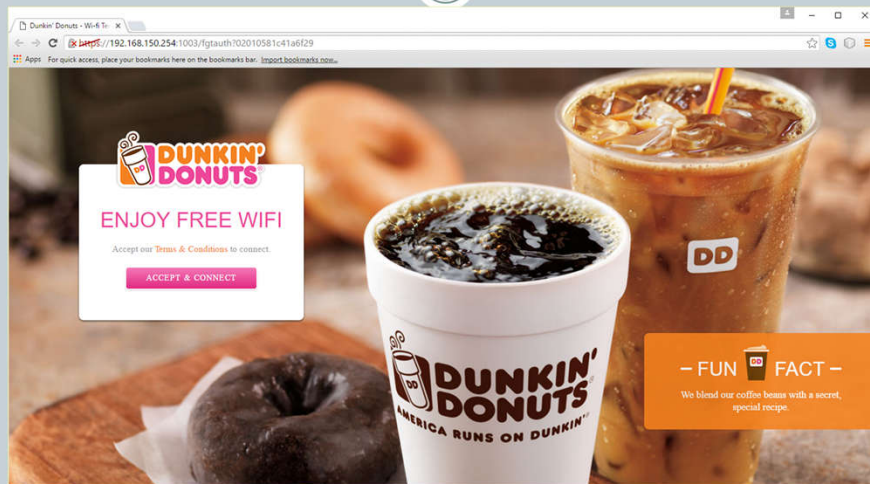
Dunkin' Donuts - Wi-fi Te ×

https://192.168.150.254:1003/fgtauth?02010581c41a6f29

Apps For quick access, place your bookmarks here on the bookmarks bar. Import bookmarks now...

DD DUNKIN' DONUTS

ENJOY FREE WIFI

Accept our Terms & Conditions to connect.

ACCEPT & CONNECT

DD

DD DUNKIN' DONUTS AMERICA RUNS ON DUNKIN'

– FUN DD FACT –

We blend our coffee beans with a secret, special recipe.